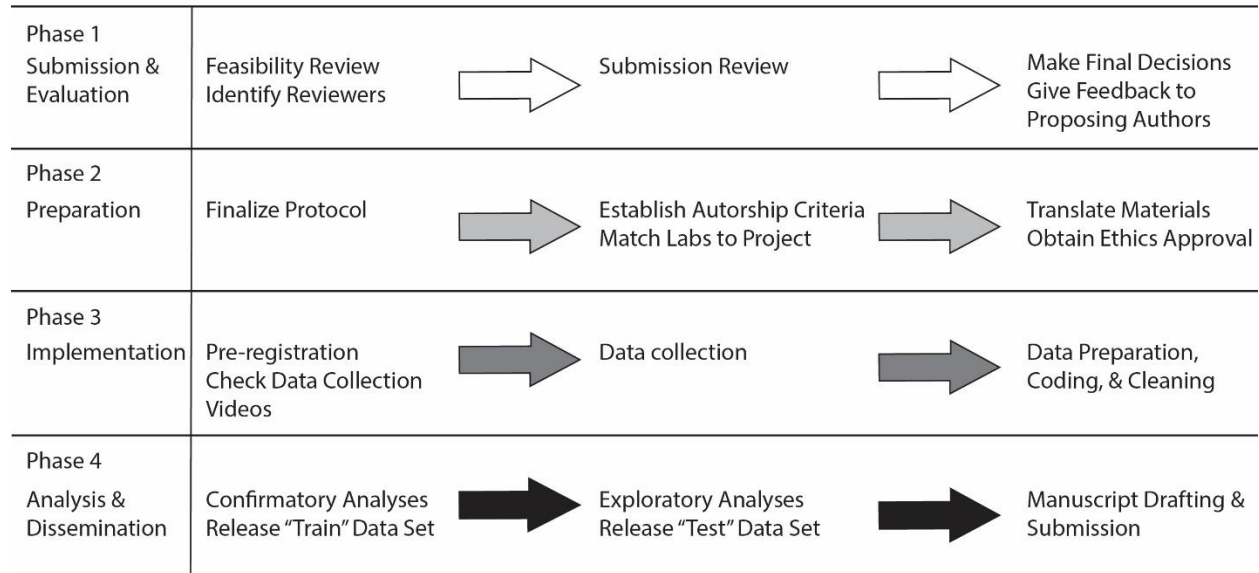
| | | | |
|---|---|---|---|
| Phase 1 Submission & Evaluation | Feasibility Review Identify Reviewers | Submission Review | Make Final Decisions Give Feedback to Proposing Authors |
| Phase 2 Preparation | Finalize Protocol | Establish Autorship Criteria Match Labs to Project | Translate Materials Obtain Ethics Approval |
| Phase 3 Implementation | Pre-registration Check Data Collection Videos | Data collection | Data Preparation, Coding, & Cleaning |
| Phase 4 Analysis & Dissemination | Confirmatory Analyses Release "Train" Data Set | Exploratory Analyses Release "Test" Data Set | Manuscript Drafting & Submission |